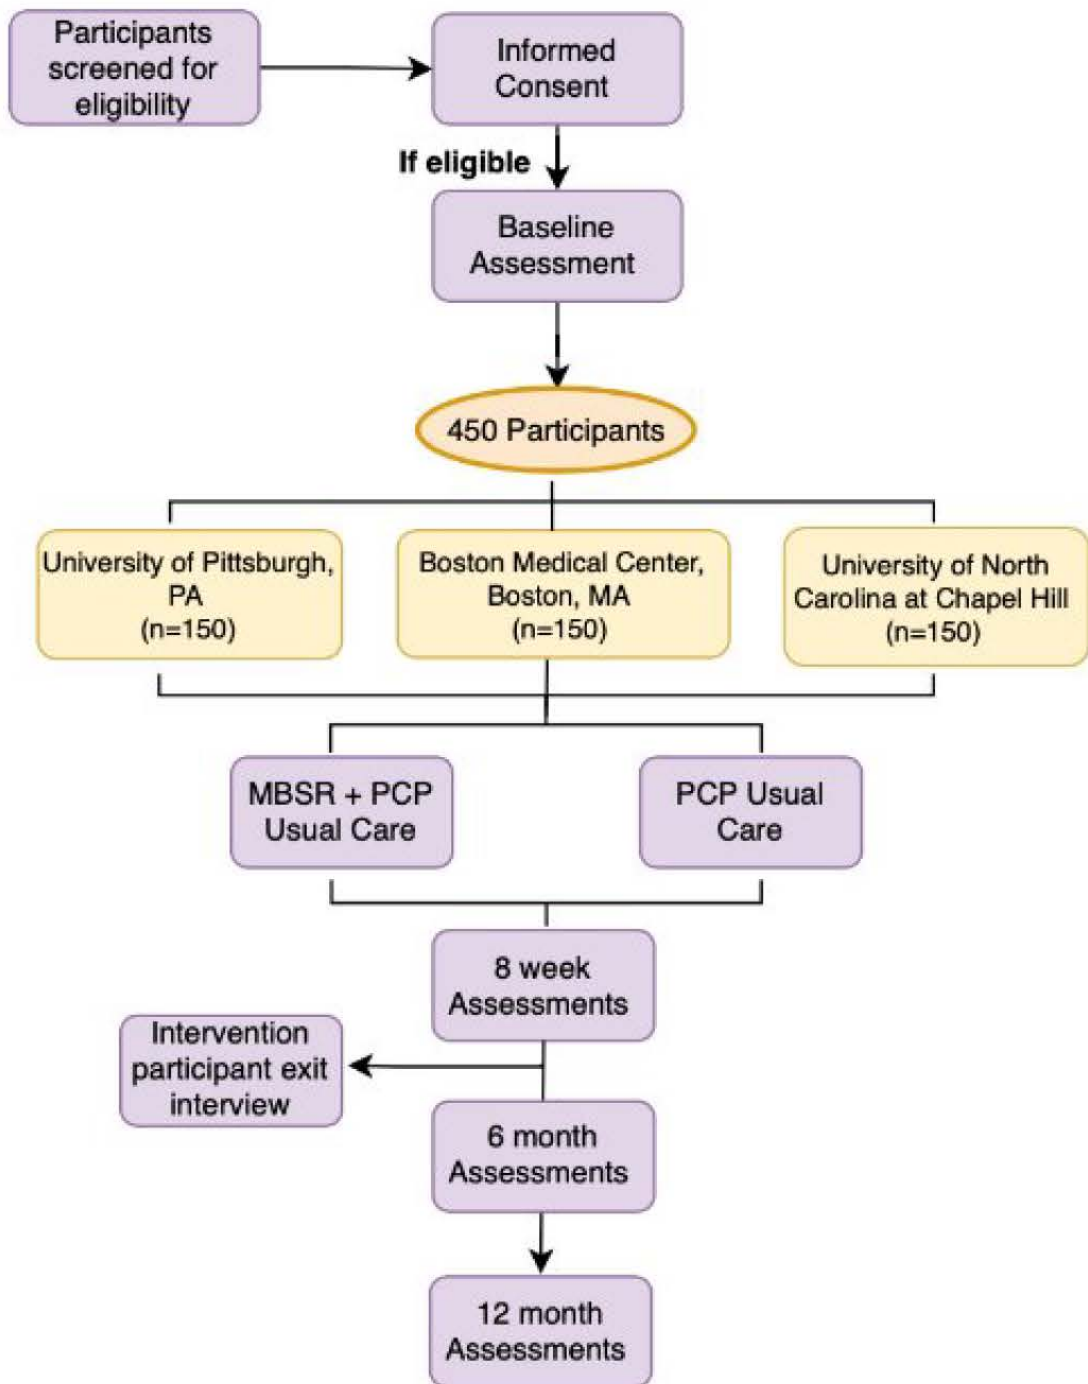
Participants screened for eligibility

Informed Consent

If eligible

Baseline Assessment

450 Participants

University of Pittsburgh, PA (n=150)

Boston Medical Center, Boston, MA (n=150)

University of North Carolina at Chapel Hill (n=150)

MBSR + PCP Usual Care

PCP Usual Care

8 week Assessments

Intervention participant exit interview

6 month Assessments

12 month Assessments